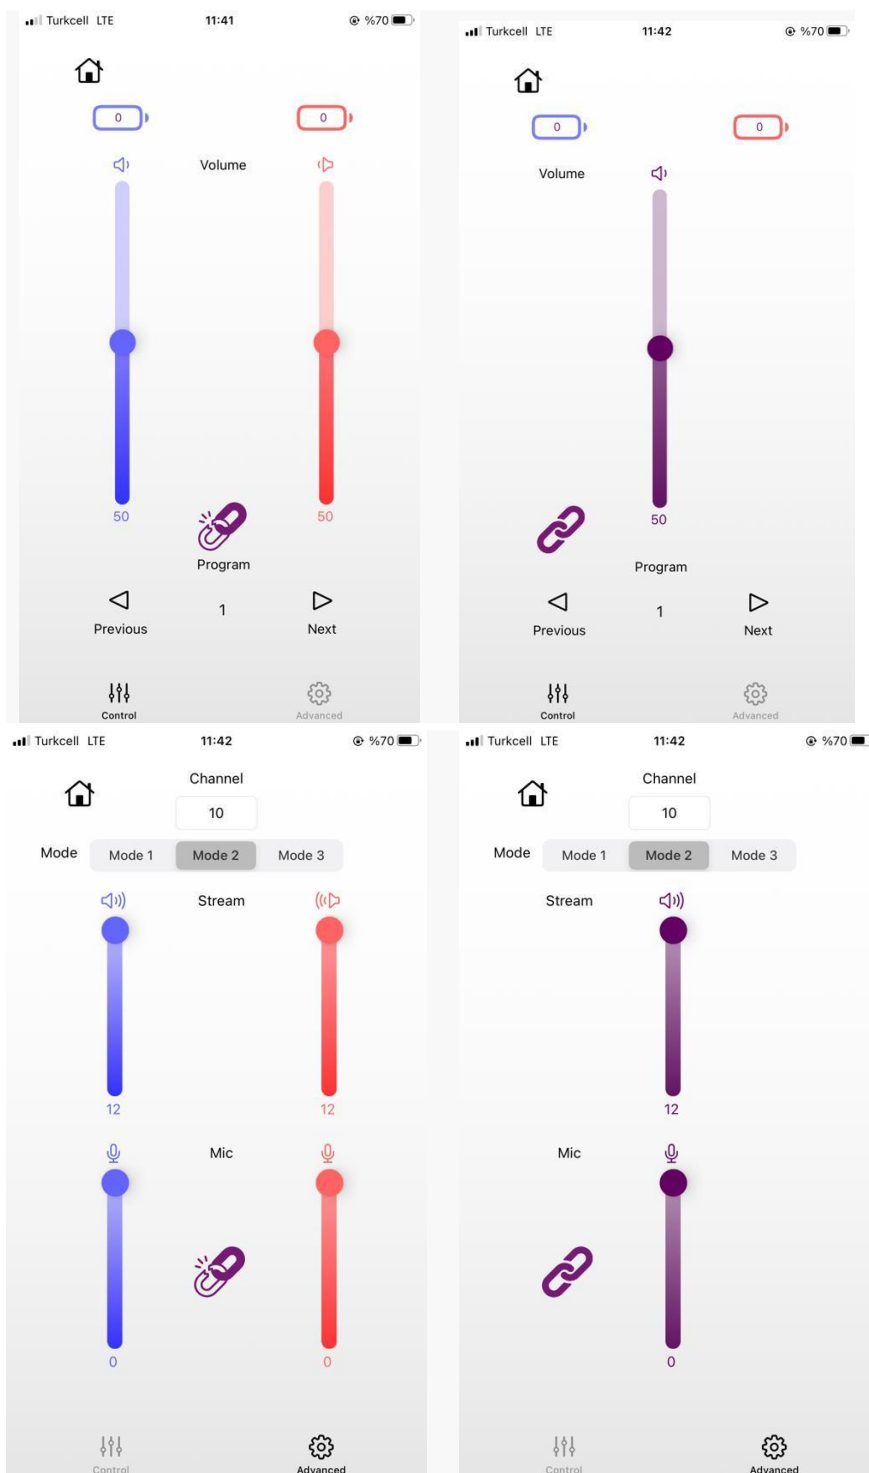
Turkcell LTE 11:41 %70

0 0

Volume

50 50

Program

1

Previous Next

Control Advanced

Turkcell LTE 11:42 %70

0 0

Volume

50

Program

1

Previous Next

Control Advanced

Turkcell LTE 11:42 %70

Channel

10

Mode Mode 1 Mode 2 Mode 3

Stream

12 12

Mic

0 0

Control Advanced

Turkcell LTE 11:42 %70

Channel

10

Mode Mode 1 Mode 2 Mode 3

Stream

12

Mic

0

Control Advanced